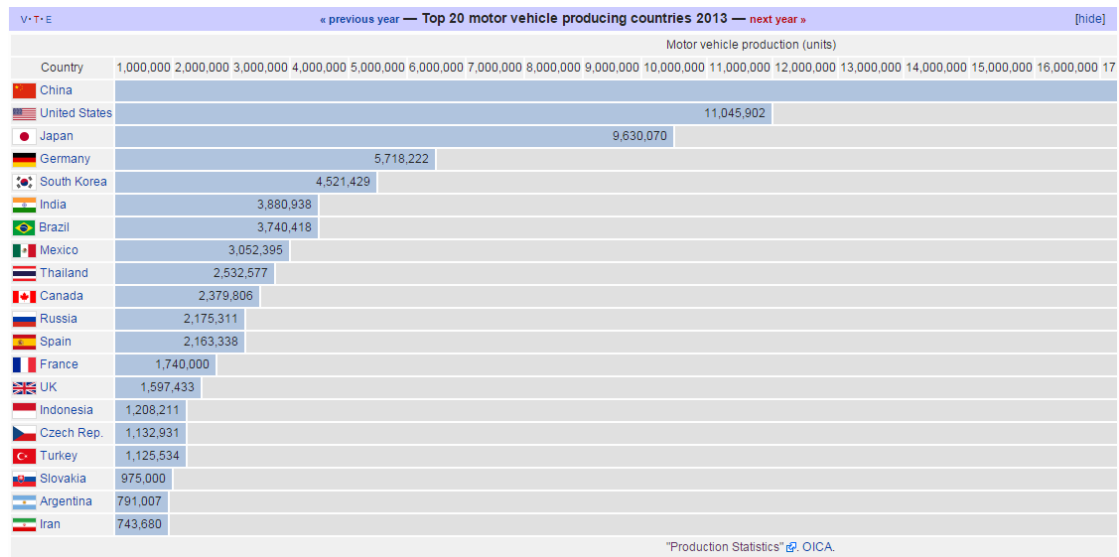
V · T · E « previous year — Top 20 motor vehicle producing countries 2013 — next year » [hide]

Motor vehicle production (units)

| Country | 1,000,000 2,000,000 3,000,000 4,000,000 5,000,000 6,000,000 7,000,000 8,000,000 9,000,000 10,000,000 11,000,000 12,000,000 13,000,000 14,000,000 15,000,000 16,000,000 17 |
|---|---|
| China | |
| United States | 11,045,902 |
| Japan | 9,630,070 |
| Germany | 5,718,222 |
| South Korea | 4,521,429 |
| India | 3,880,938 |
| Brazil | 3,740,418 |
| Mexico | 3,052,395 |
| Thailand | 2,532,577 |
| Canada | 2,379,806 |
| Russia | 2,175,311 |
| Spain | 2,163,338 |
| France | 1,740,000 |
| UK | 1,597,433 |
| Indonesia | 1,208,211 |
| Czech Rep. | 1,132,931 |
| Turkey | 1,125,534 |
| Slovakia | 975,000 |
| Argentina | 791,007 |
| Iran | 743,680 |

"Production Statistics". OICA.